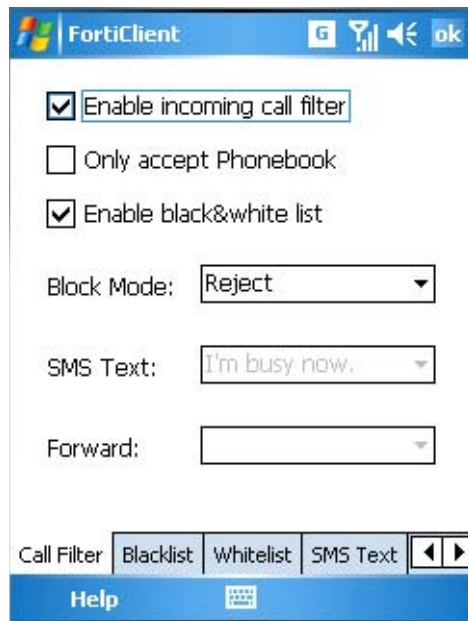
FortiClient

G

ok

Enable incoming call filter

Only accept Phonebook

Enable black&white list

Block Mode: Reject

SMS Text: I'm busy now.

Forward:

Call Filter | Blacklist | Whitelist | SMS Text

Help